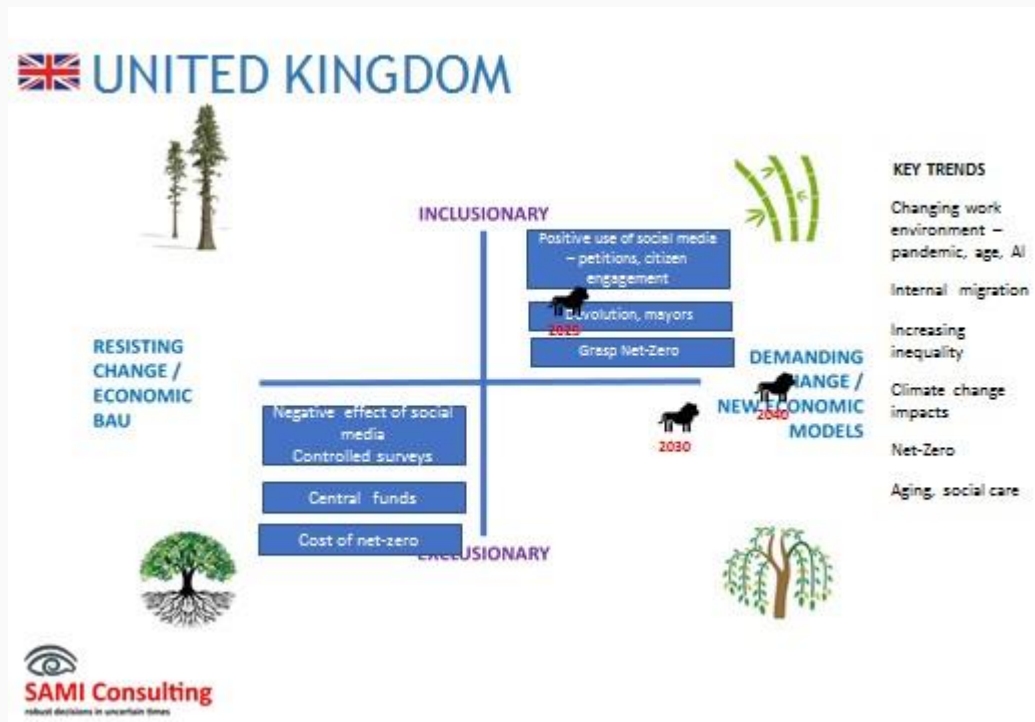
UNITED KINGDOM

INCLUSIONARY

Positive use of social media – petitions, citizen engagement

Devolution, mayors

2025

Grasp Net-Zero

RESISTING CHANGE / ECONOMIC BAU

DEMANDING CHANGE / NEW ECONOMIC MODELS

2040

2030

Negative effect of social media
Controlled surveys

Central funds

Cost of net-zero

EXCLUSIONARY

KEY TRENDS

Changing work environment – pandemic, age, AI

Internal migration

Increasing inequality

Climate change impacts

Net-Zero

Aging, social care

SAMI Consulting
robust decisions in uncertain times